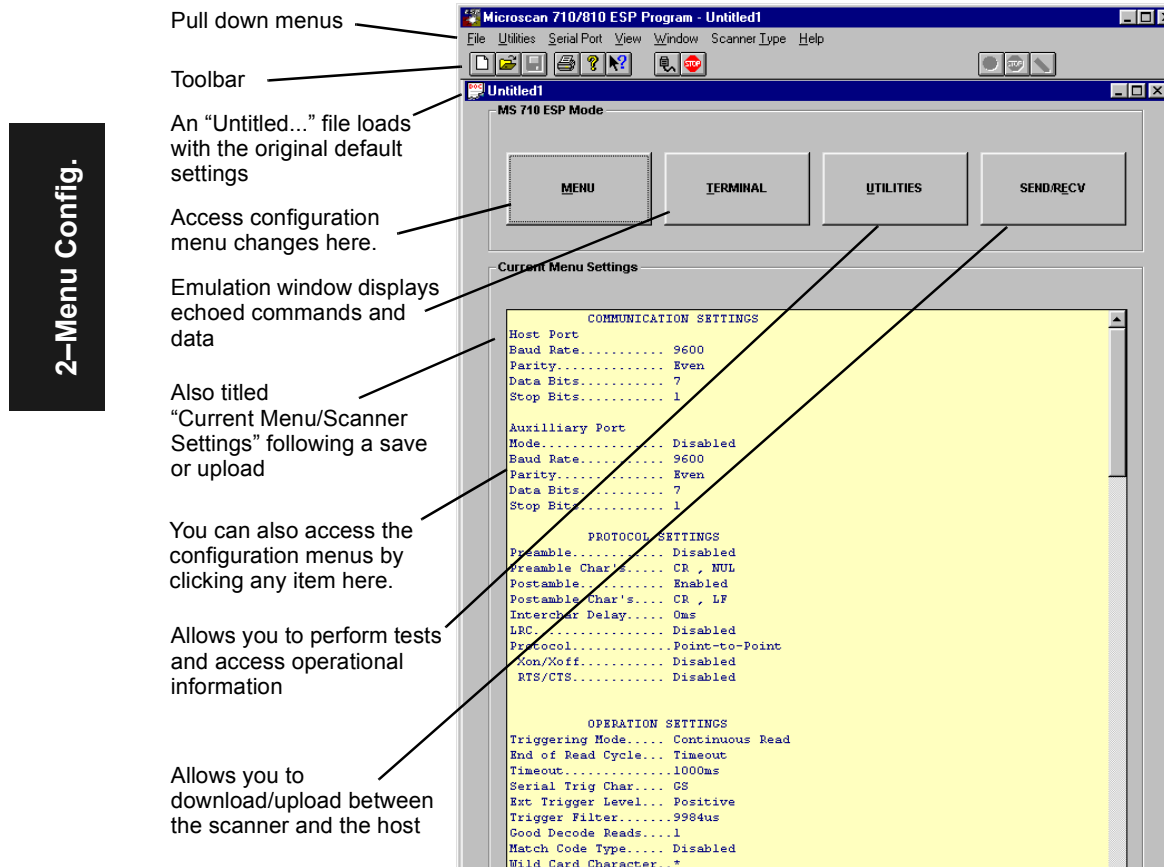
2–Menu Config.

Pull down menus

Toolbar

An “Untitled...” file loads with the original default settings

Access configuration menu changes here.

Emulation window displays echoed commands and data

Also titled “Current Menu/Scanner Settings” following a save or upload

You can also access the configuration menus by clicking any item here.

Allows you to perform tests and access operational information

Allows you to download/upload between the scanner and the host

Microscan 710/810 ESP Program - Untitled1

File Utilities Serial Port View Window Scanner Type Help

Untitled1

MS 710 ESP Mode

MENU TERMINAL UTILITIES SEND/RECV

Current Menu Settings

COMMUNICATION SETTINGS
Host Port
Baud Rate........... 9600
Parity.............. Even
Data Bits........... 7
Stop Bits........... 1

Auxilliary Port
Mode................ Disabled
Baud Rate........... 9600
Parity.............. Even
Data Bits........... 7
Stop Bits........... 1

PROTOCOL SETTINGS
Preamble............ Disabled
Preamble Char's..... CR , NUL
Postamble........... Enabled
Postamble Char's.... CR , LF
Interchar Delay..... 0ms
LRC................. Disabled
Protocol............Point-to-Point
Xon/Xoff........... Disabled
RTS/CTS............ Disabled

OPERATION SETTINGS
Triggering Mode..... Continuous Read
End of Read Cycle... Timeout
Timeout.............1000ms
Serial Trig Char.... GS
Ext Trigger Level... Positive
Trigger Filter.......9984us
Good Decode Reads....1
Match Code Type..... Disabled
Wild Card Character..*